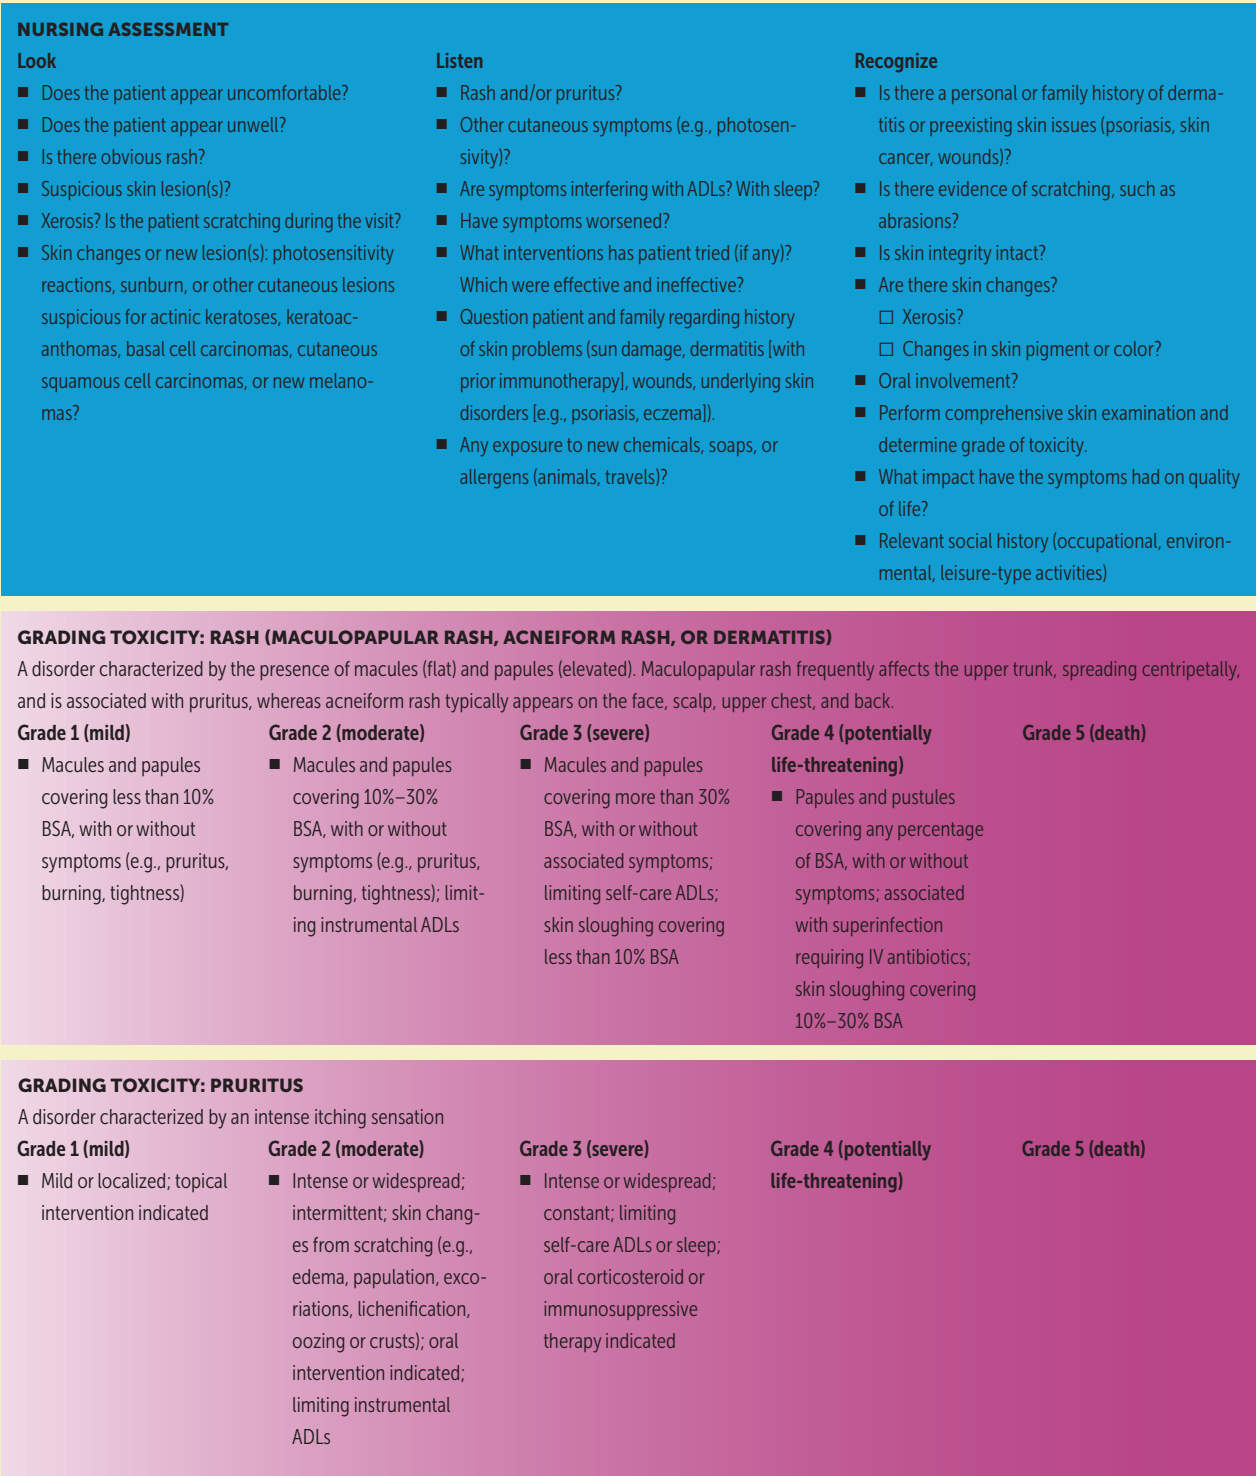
NURSING ASSESSMENT

Look
■ Does the patient appear uncomfortable?
■ Does the patient appear unwell?
■ Is there obvious rash?
■ Suspicious skin lesion(s)?
■ Xerosis? Is the patient scratching during the visit?
■ Skin changes or new lesion(s): photosensitivity reactions, sunburn, or other cutaneous lesions suspicious for actinic keratoses, keratoacanthomas, basal cell carcinomas, cutaneous squamous cell carcinomas, or new melanomas?

Listen
■ Rash and/or pruritus?
■ Other cutaneous symptoms (e.g., photosensivity)?
■ Are symptoms interfering with ADLs? With sleep?
■ Have symptoms worsened?
■ What interventions has patient tried (if any)? Which were effective and ineffective?
■ Question patient and family regarding history of skin problems (sun damage, dermatitis [with prior immunotherapy], wounds, underlying skin disorders [e.g., psoriasis, eczema]).
■ Any exposure to new chemicals, soaps, or allergens (animals, travels)?

Recognize
■ Is there a personal or family history of dermatitis or preexisting skin issues (psoriasis, skin cancer, wounds)?
■ Is there evidence of scratching, such as abrasions?
■ Is skin integrity intact?
■ Are there skin changes?
☐ Xerosis?
☐ Changes in skin pigment or color?
■ Oral involvement?
■ Perform comprehensive skin examination and determine grade of toxicity.
■ What impact have the symptoms had on quality of life?
■ Relevant social history (occupational, environmental, leisure-type activities)

GRADING TOXICITY: RASH (MACULOPAPULAR RASH, ACNEIFORM RASH, OR DERMATITIS)
A disorder characterized by the presence of macules (flat) and papules (elevated). Maculopapular rash frequently affects the upper trunk, spreading centripetally, and is associated with pruritus, whereas acneiform rash typically appears on the face, scalp, upper chest, and back.

Grade 1 (mild)
■ Macules and papules covering less than 10% BSA, with or without symptoms (e.g., pruritus, burning, tightness)

Grade 2 (moderate)
■ Macules and papules covering 10%–30% BSA, with or without symptoms (e.g., pruritus, burning, tightness); limiting instrumental ADLs

Grade 3 (severe)
■ Macules and papules covering more than 30% BSA, with or without associated symptoms; limiting self-care ADLs; skin sloughing covering less than 10% BSA

Grade 4 (potentially life-threatening)
■ Papules and pustules covering any percentage of BSA, with or without symptoms; associated with superinfection requiring IV antibiotics; skin sloughing covering 10%–30% BSA

Grade 5 (death)

GRADING TOXICITY: PRURITUS
A disorder characterized by an intense itching sensation

Grade 1 (mild)
■ Mild or localized; topical intervention indicated

Grade 2 (moderate)
■ Intense or widespread; intermittent; skin changes from scratching (e.g., edema, papulation, excoriations, lichenification, oozing or crusts); oral intervention indicated; limiting instrumental ADLs

Grade 3 (severe)
■ Intense or widespread; constant; limiting self-care ADLs or sleep; oral corticosteroid or immunosuppressive therapy indicated

Grade 4 (potentially life-threatening)

Grade 5 (death)